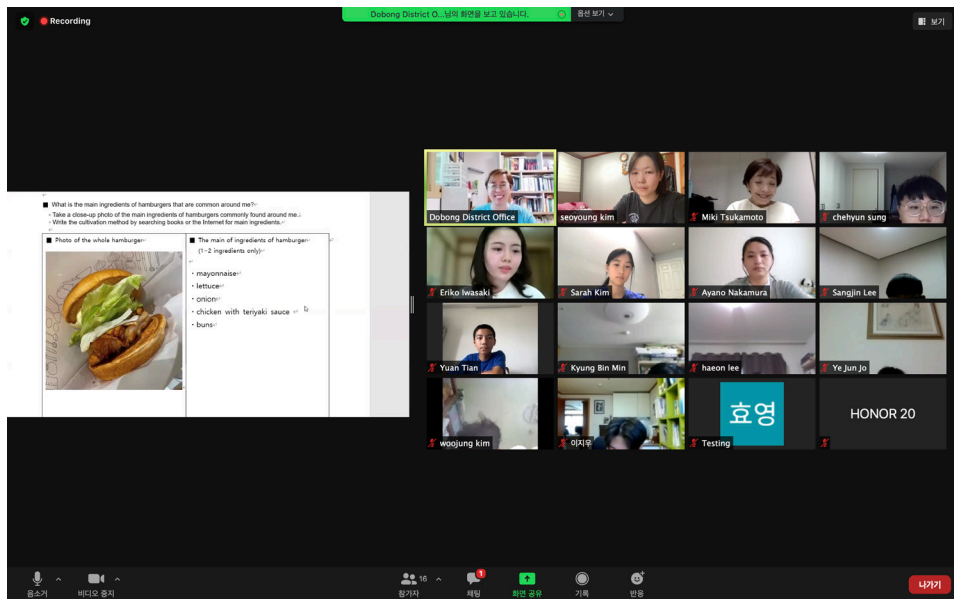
Recording

Dobong District O...님의 화면을 보고 있습니다.

옵션 보기

보기

■ What is the main ingredients of hamburgers that are common around me?
◦ Take a close-up photo of the main ingredients of hamburgers commonly found around me.
◦ Write the cultivation method by searching books or the Internet for main ingredients.

| ■ Photo of the whole hamburger | ■ The main of ingredients of hamburger (1~2 ingredients only) |
|---|---|
| | · mayonnaise<br>· lettuce<br>· onion<br>· chicken with teriyaki sauce<br>· buns |

Dobong District Office
seoyoung kim
Miki Tsukamoto
chehyun sung
Eriko Iwasaki
Sarah Kim
Ayano Nakamura
Sangjin Lee
Yuan Tian
Kyung Bin Min
haeon lee
Ye Jun Jo
woojung kim
이지우
효영
Testing
HONOR 20

음소거
비디오 중지
16
참가자
1
채팅
화면 공유
기록
반응
나가기